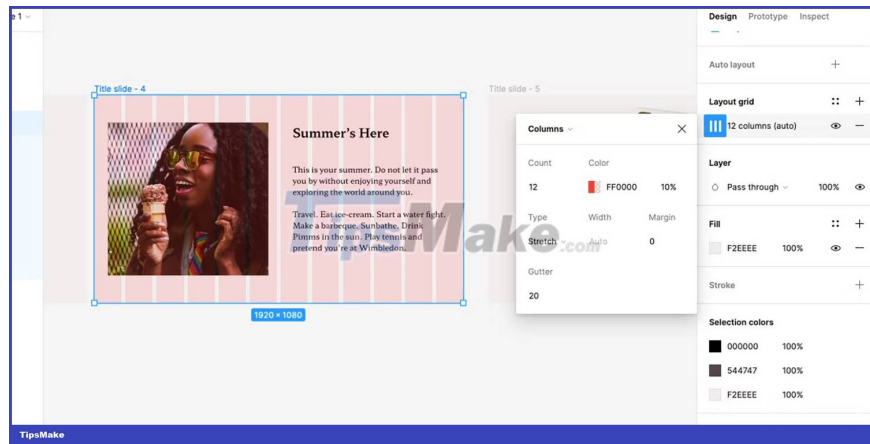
e 1

Title slide - 4

Summer's Here

This is your summer. Do not let it pass you by without enjoying yourself and exploring the world around you.

Travel. Eat ice-cream. Start a water fight. Make a barbeque. Sunbathe. Drink Pimms in the sun. Play tennis and pretend you're at Wimbledon.

1920 × 1080

Title slide - 5

Columns

Count
12

Color
FF0000 10%

Type
Stretch

Width
Auto

Margin
0

Gutter
20

TipsMake.com

Design Prototype Inspect

Auto layout

Layout grid

12 columns (auto)

Layer

Pass through 100%

Fill

F2EEEE 100%

Stroke

Selection colors

000000 100%

544747 100%

F2EEEE 100%

TipsMake